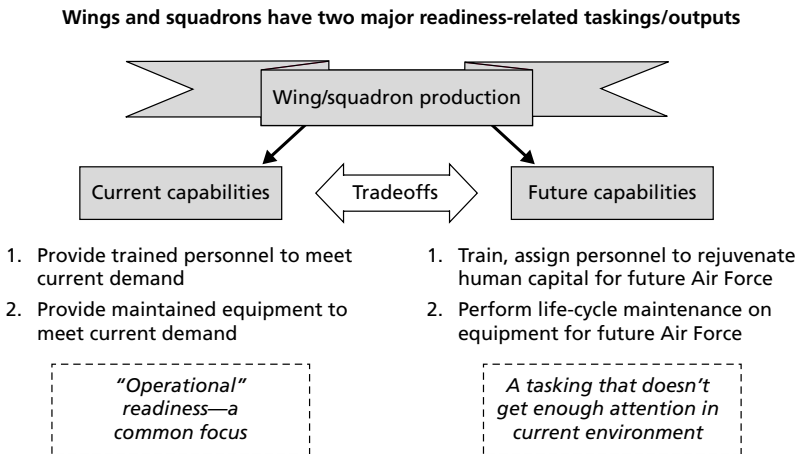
Wings and squadrons have two major readiness-related taskings/outputs

Wing/squadron production

Current capabilities

Tradeoffs

Future capabilities

1. Provide trained personnel to meet current demand
2. Provide maintained equipment to meet current demand

"Operational" readiness—a common focus

1. Train, assign personnel to rejuvenate human capital for future Air Force
2. Perform life-cycle maintenance on equipment for future Air Force

A tasking that doesn't get enough attention in current environment